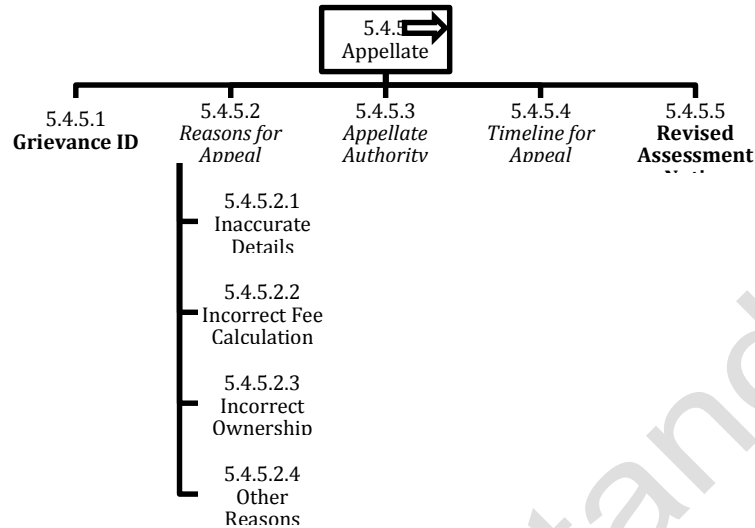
5.4.5
Appellate

5.4.5.1
**Grievance ID**

5.4.5.2
*Reasons for Appeal*

5.4.5.3
*Appellate Authority*

5.4.5.4
*Timeline for Appeal*

5.4.5.5
**Revised Assessment** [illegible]

5.4.5.2.1
Inaccurate Details

5.4.5.2.2
Incorrect Fee Calculation

5.4.5.2.3
Incorrect Ownership

5.4.5.2.4
Other Reasons